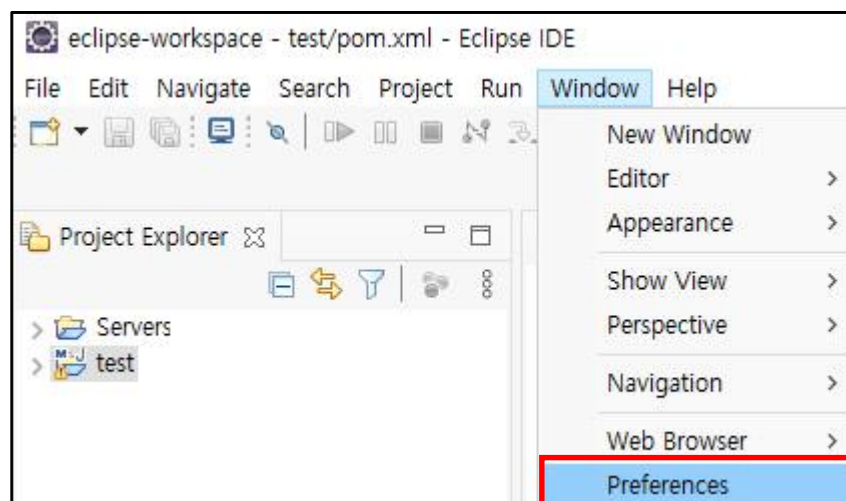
eclipse-workspace - test/pom.xml - Eclipse IDE

File Edit Navigate Search Project Run Window Help

Project Explorer

Servers
test

New Window
Editor
Appearance
Show View
Perspective
Navigation
Web Browser
Preferences